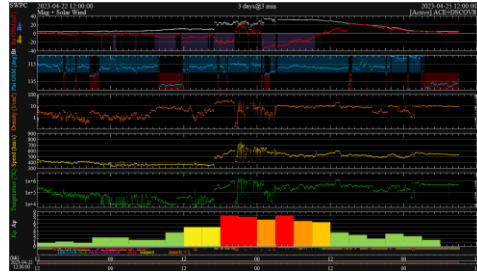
SWPC
2023-04-22 12:00:00
Mag + Solar Wind
3 days@1 min
2023-04-25 12:00:00
[Active] ACE+DSCOVR
20
0
-20
-40
315
225
135
45
Density (1/cm3)
100
10
1
Speed (km/s)
800
700
600
500
400
300
Temperature (K)
1e+6
1e+5
1e+4
Kp
8
6
4
2
0
12
00
12
00
12
00
12
Time (UT)
2023-04-22
12:00:00